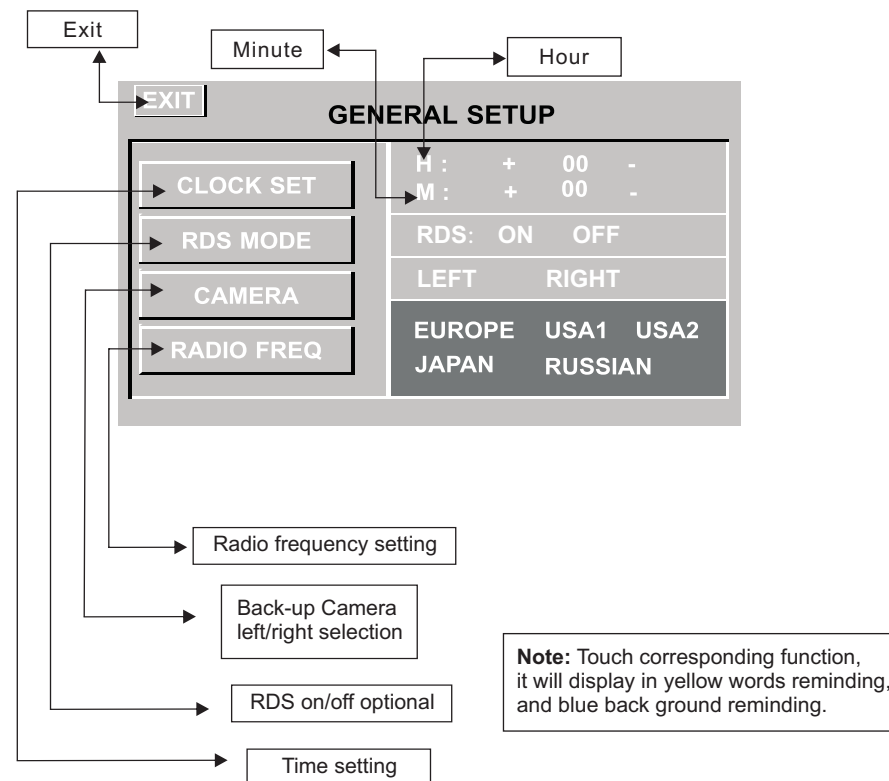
Exit

Minute

Hour

EXIT

GENERAL SETUP

CLOCK SET

RDS MODE

CAMERA

RADIO FREQ

H : + 00 -
M : + 00 -

RDS: ON OFF

LEFT RIGHT

EUROPE USA1 USA2
JAPAN RUSSIAN

Radio frequency setting

Back-up Camera left/right selection

Note: Touch corresponding function, it will display in yellow words reminding, and blue back ground reminding.

RDS on/off optional

Time setting